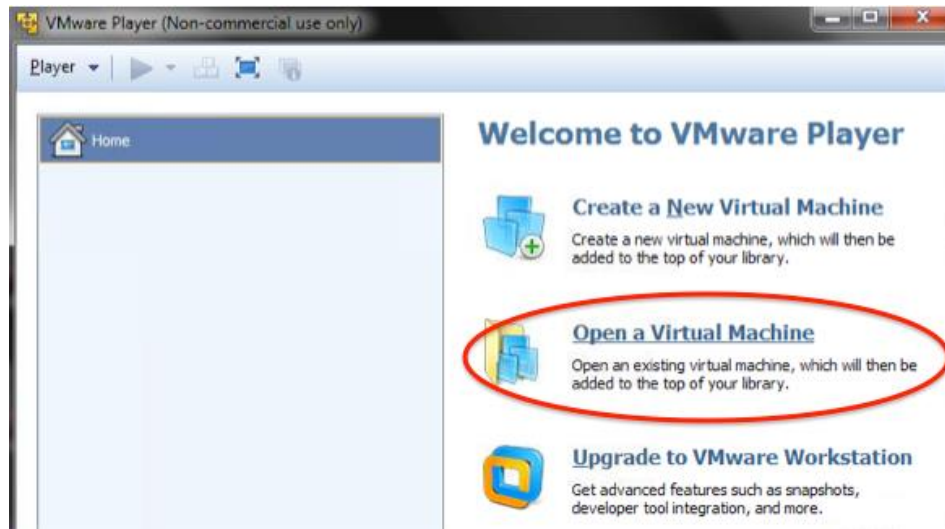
VMware Player (Non-commercial use only)

Player

Home

Welcome to VMware Player

Create a New Virtual Machine

Create a new virtual machine, which will then be added to the top of your library.

Open a Virtual Machine

Open an existing virtual machine, which will then be added to the top of your library.

Upgrade to VMware Workstation

Get advanced features such as snapshots, developer tool integration, and more.